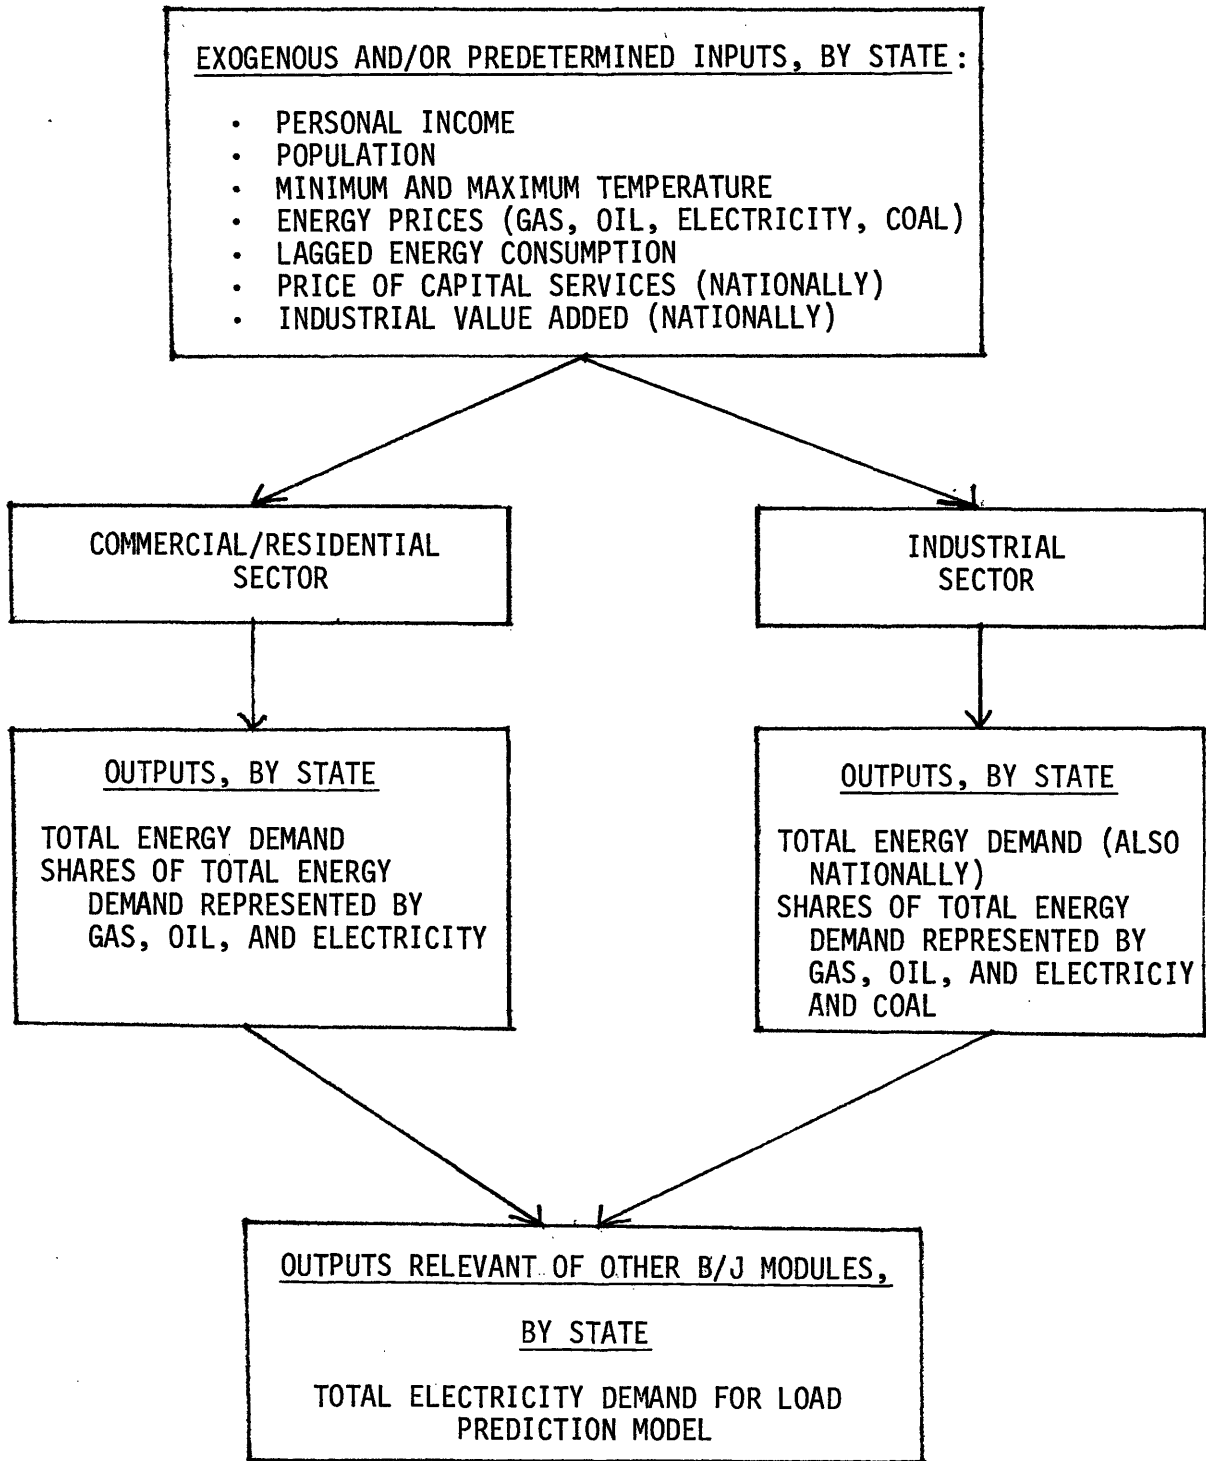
EXOGENOUS AND/OR PREDETERMINED INPUTS, BY STATE:

• PERSONAL INCOME
• POPULATION
• MINIMUM AND MAXIMUM TEMPERATURE
• ENERGY PRICES (GAS, OIL, ELECTRICITY, COAL)
• LAGGED ENERGY CONSUMPTION
• PRICE OF CAPITAL SERVICES (NATIONALLY)
• INDUSTRIAL VALUE ADDED (NATIONALLY)

COMMERCIAL/RESIDENTIAL SECTOR

INDUSTRIAL SECTOR

OUTPUTS, BY STATE

TOTAL ENERGY DEMAND
SHARES OF TOTAL ENERGY DEMAND REPRESENTED BY GAS, OIL, AND ELECTRICITY

OUTPUTS, BY STATE

TOTAL ENERGY DEMAND (ALSO NATIONALLY)
SHARES OF TOTAL ENERGY DEMAND REPRESENTED BY GAS, OIL, AND ELECTRICIY AND COAL

OUTPUTS RELEVANT OF OTHER B/J MODULES,

BY STATE

TOTAL ELECTRICITY DEMAND FOR LOAD PREDICTION MODEL